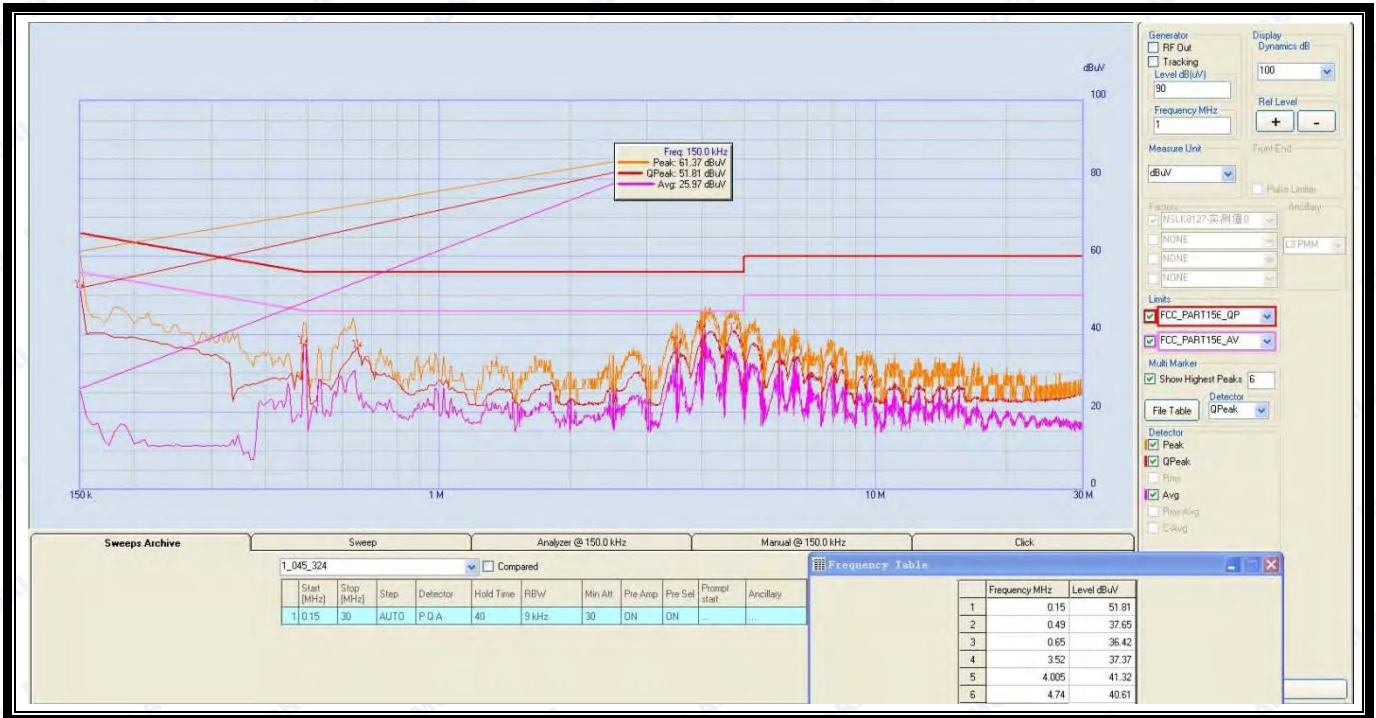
dBuV
100
80
60
40
20
0
150 k
1 M
10 M
30 M

Freq: 150.0 kHz
Peak: 61.37 dBuV
QPeak: 51.81 dBuV
Avg: 25.97 dBuV

Generator
RF Out
Tracking
Level dB(uV)
90
Frequency MHz
1

Display
Dynamics dB
100
Ref Level
+
-

Measure Unit
dBuV
Front-End
Pulse Limiter

Factors
NSLK8127-实测值0
NONE
NONE
NONE
Ancillary
L3 PMM

Limits
FCC_PART15E_QP
FCC_PART15E_AV

Multi Marker
Show Highest Peaks 6
Detector
File Table
QPeak

Detector
Peak
QPeak
Rms
Avg
Rms-Avg
C-Avg

Sweeps Archive | Sweep | Analyzer @ 150.0 kHz | Manual @ 150.0 kHz | Click

1_045_324
Compared

| | Start [MHz] | Stop [MHz] | Step | Detector | Hold Time | RBW | Min Att | Pre Amp | Pre Sel | Prompt start | Ancillary |
|---|---|---|---|---|---|---|---|---|---|---|---|
| 1 | 0.15 | 30 | AUTO | P Q A | 40 | 9 kHz | 30 | ON | ON | ... | ... |

Frequency Table

| | Frequency MHz | Level dBuV |
|---|---|---|
| 1 | 0.15 | 51.81 |
| 2 | 0.49 | 37.65 |
| 3 | 0.65 | 36.42 |
| 4 | 3.52 | 37.37 |
| 5 | 4.005 | 41.32 |
| 6 | 4.74 | 40.61 |